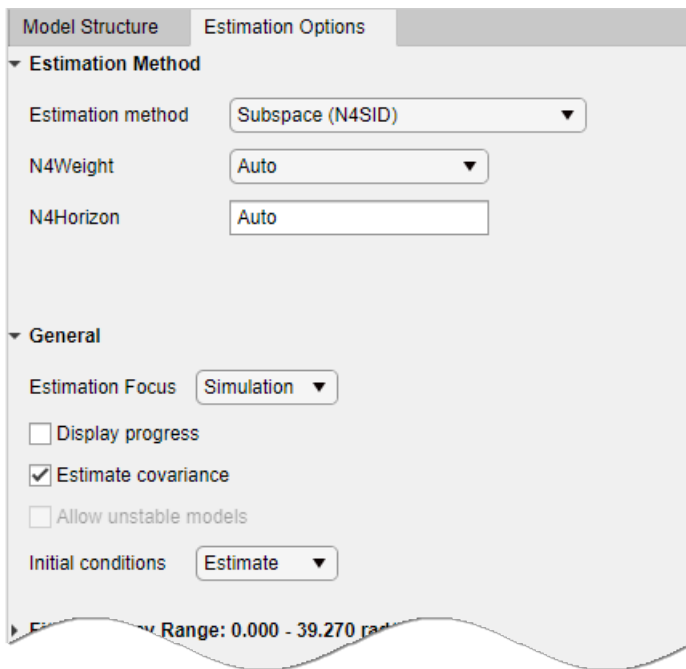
Model Structure
Estimation Options

Estimation Method

Estimation method
Subspace (N4SID)

N4Weight
Auto

N4Horizon
Auto

General

Estimation Focus
Simulation

Display progress

Estimate covariance

Allow unstable models

Initial conditions
Estimate

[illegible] Range: 0.000 - 39.270 ra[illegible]